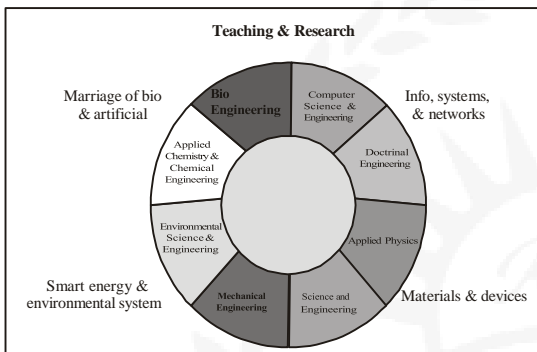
Teaching & Research

Marriage of bio & artificial

Bio Engineering

Computer Science & Engineering

Info, systems, & networks

Doctrinal Engineering

Applied Chemistry & Chemical Engineering

Environmental Science & Engineering

Applied Physics

Smart energy & environmental system

Mechanical Engineering

Science and Engineering

Materials & devices